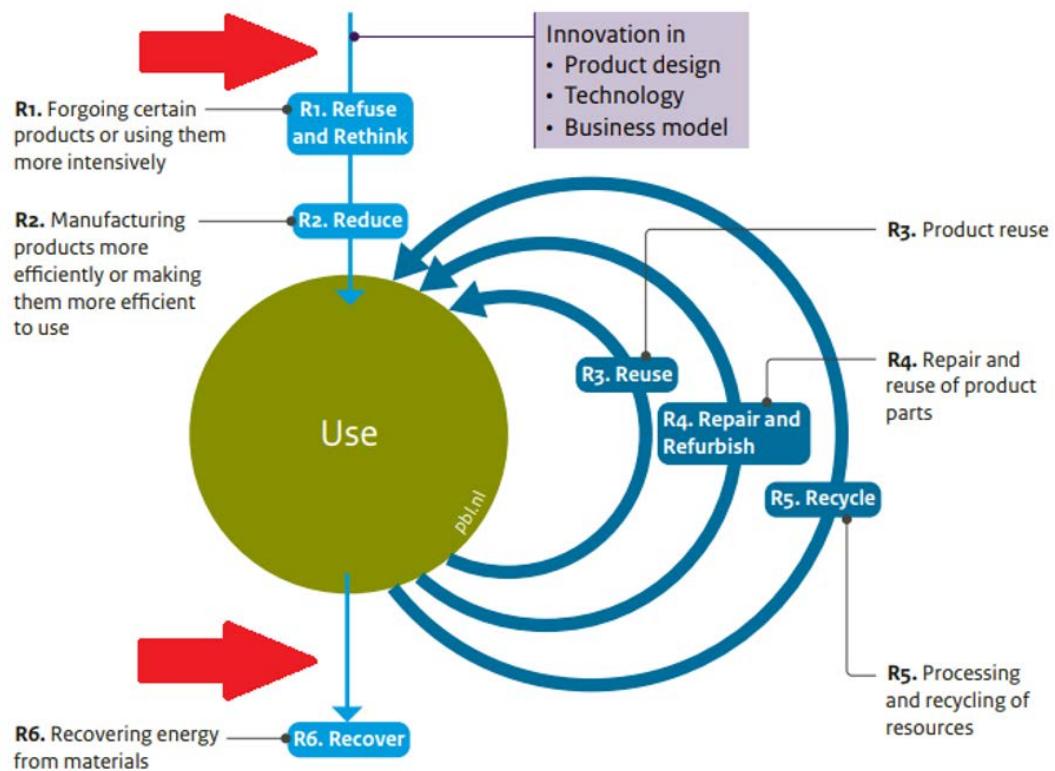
Innovation in
• Product design
• Technology
• Business model

R1. Forgoing certain products or using them more intensively

R1. Refuse and Rethink

R2. Manufacturing products more efficiently or making them more efficient to use

R2. Reduce

R3. Product reuse

R4. Repair and reuse of product parts

Use

pbl.nl

R3. Reuse

R4. Repair and Refurbish

R5. Recycle

R5. Processing and recycling of resources

R6. Recovering energy from materials

R6. Recover